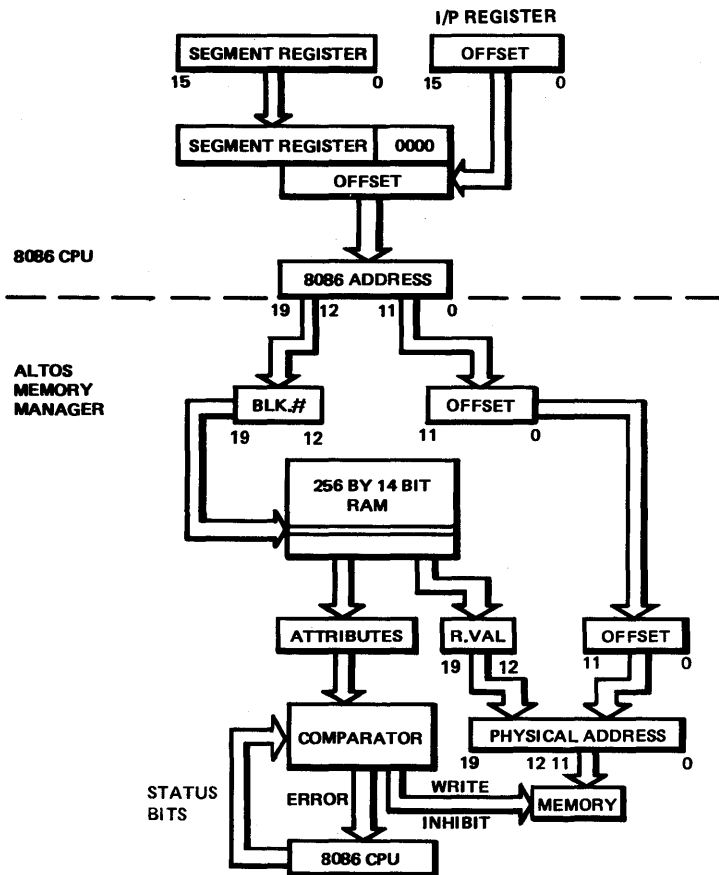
I/P REGISTER

SEGMENT REGISTER
15 0

OFFSET
15 0

SEGMENT REGISTER 0000

OFFSET

8086 CPU

8086 ADDRESS
19 12 11 0

ALTOS
MEMORY
MANAGER

BLK.#
19 12

OFFSET
11 0

256 BY 14 BIT
RAM

ATTRIBUTES

R.VAL
19 12

OFFSET
11 0

COMPARATOR

PHYSICAL ADDRESS
19 12 11 0

STATUS
BITS

ERROR

WRITE

INHIBIT

MEMORY

8086 CPU